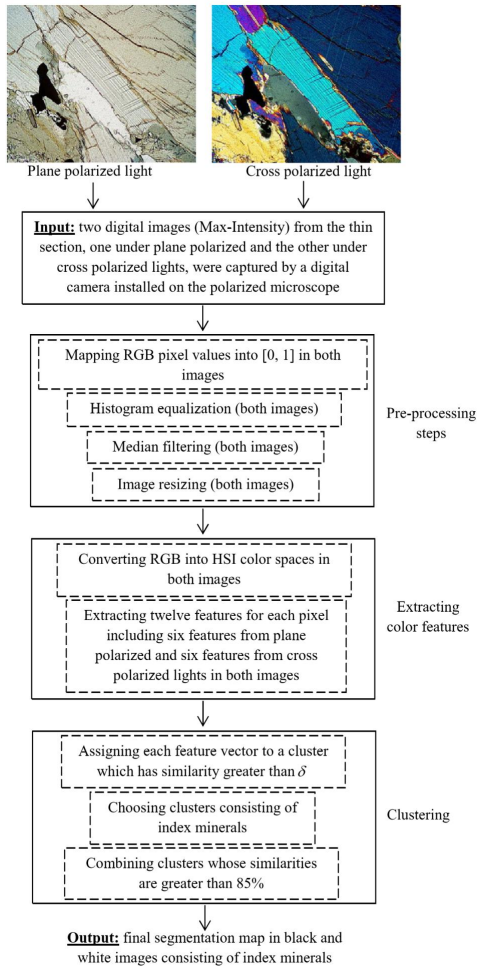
Plane polarized light

Cross polarized light

Input: two digital images (Max-Intensity) from the thin section, one under plane polarized and the other under cross polarized lights, were captured by a digital camera installed on the polarized microscope

Mapping RGB pixel values into [0, 1] in both images

Histogram equalization (both images)

Median filtering (both images)

Image resizing (both images)

Pre-processing steps

Converting RGB into HSI color spaces in both images

Extracting twelve features for each pixel including six features from plane polarized and six features from cross polarized lights in both images

Extracting color features

Assigning each feature vector to a cluster which has similarity greater than $\delta$

Choosing clusters consisting of index minerals

Combining clusters whose similarities are greater than 85%

Clustering

Output: final segmentation map in black and white images consisting of index minerals